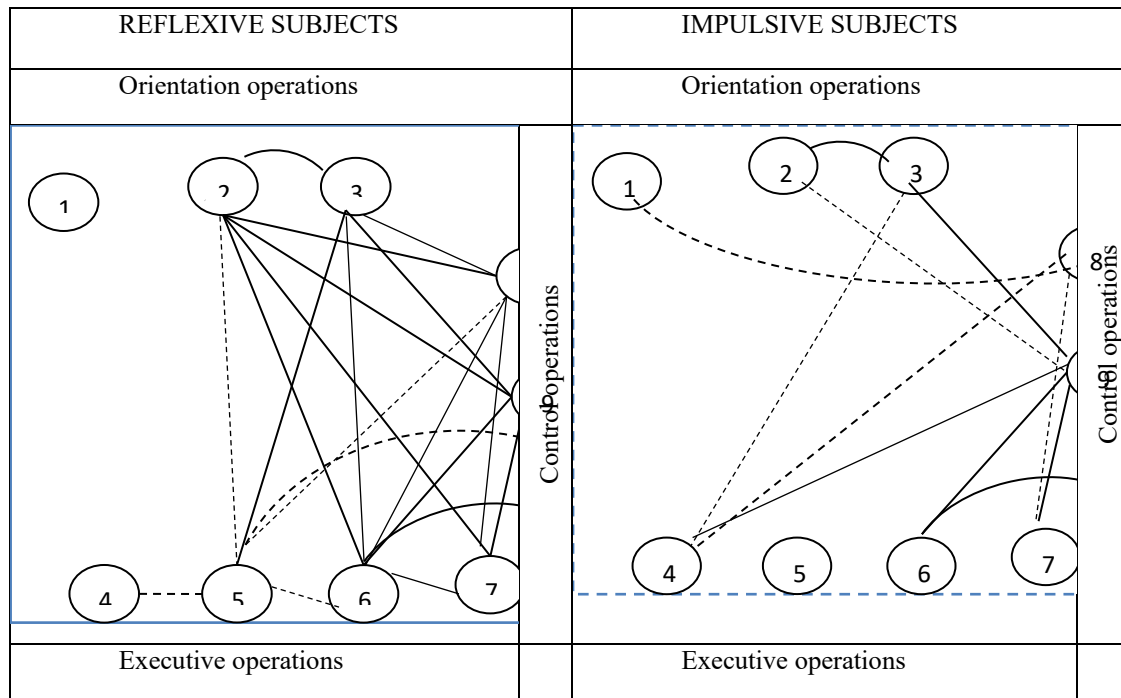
| REFLEXIVE SUBJECTS | IMPULSIVE SUBJECTS |
|---|---|
| Orientation operations | Orientation operations |
| 1 2 3 4 5 6 7 Control operations | 1 2 3 8 9 4 5 6 7 Control operations |
| Executive operations | Executive operations |